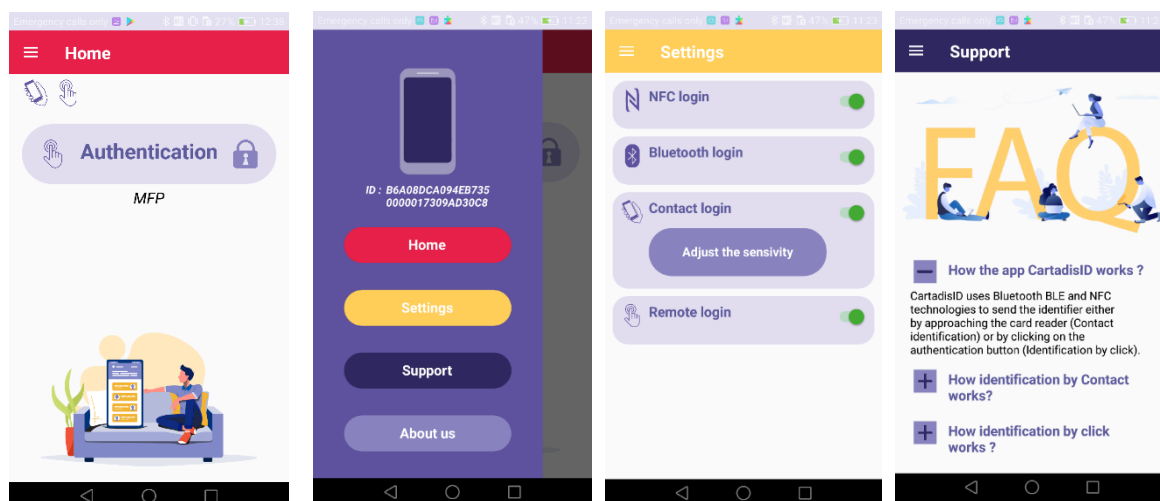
Emergency calls only 27% 12:38

Home

Authentication

MFP

Emergency calls only 47% 11:22

ID : B6A08DCA094EB735 0000017309AD30C8

Home

Settings

Support

About us

Emergency calls only 47% 11:23

Settings

NFC login

Bluetooth login

Contact login

Adjust the sensivity

Remote login

Emergency calls only 47% 11:2

Support

FAQ

How the app CartadisID works ?

CartadisID uses Bluetooth BLE and NFC technologies to send the identifier either by approaching the card reader (Contact identification) or by clicking on the authentication button (Identification by click).

How identification by Contact works?

How identification by click works ?